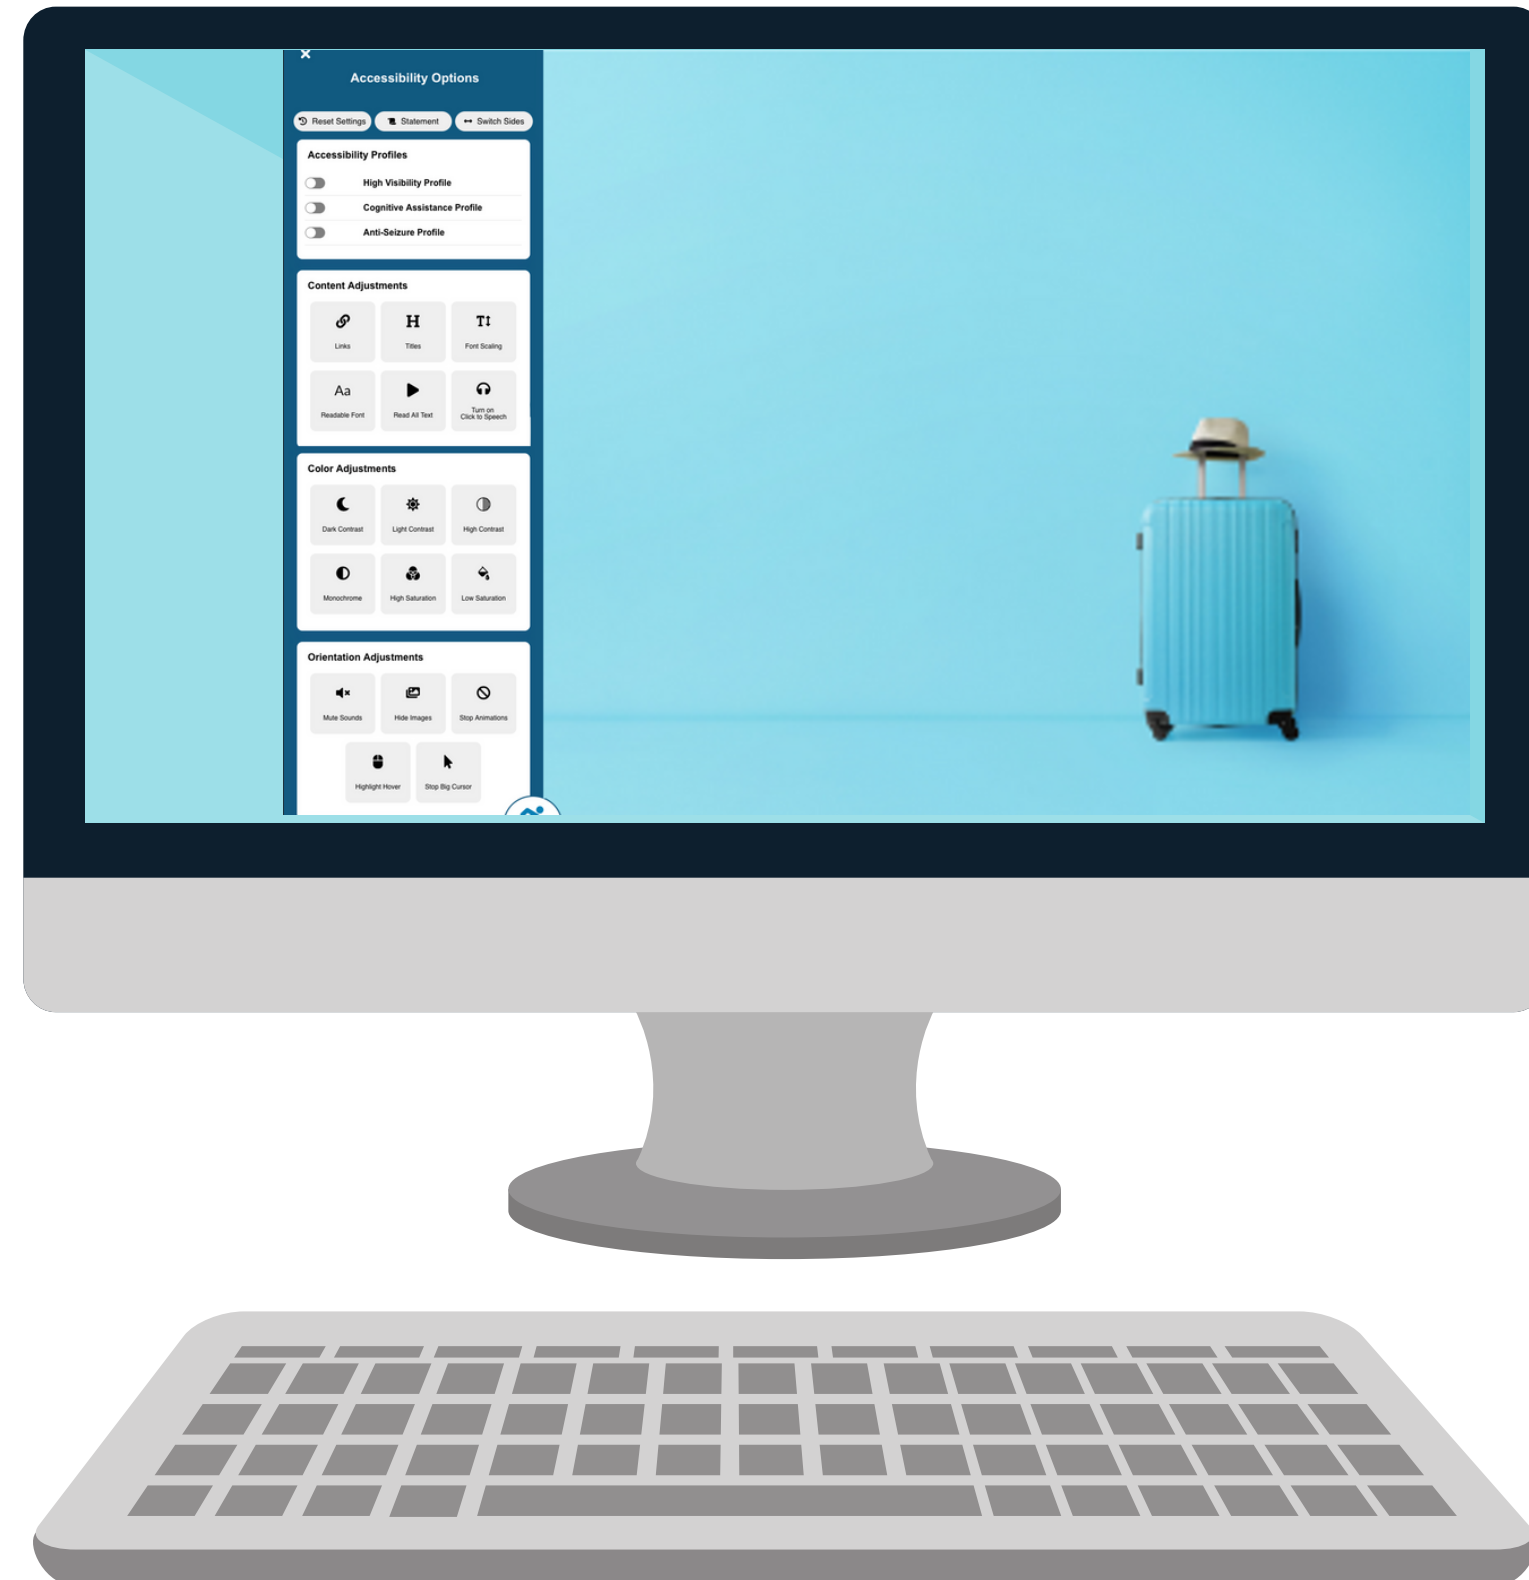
×

Accessibility Options

Reset Settings
Statement
Switch Sides

Accessibility Profiles

High Visibility Profile
Cognitive Assistance Profile
Anti-Seizure Profile

Content Adjustments

Links
Titles
Font Scaling
Readable Font
Read All Text
Turn on Click to Speech

Color Adjustments

Dark Contrast
Light Contrast
High Contrast
Monochrome
High Saturation
Low Saturation

Orientation Adjustments

Mute Sounds
Hide Images
Stop Animations
Highlight Hover
Stop Big Cursor